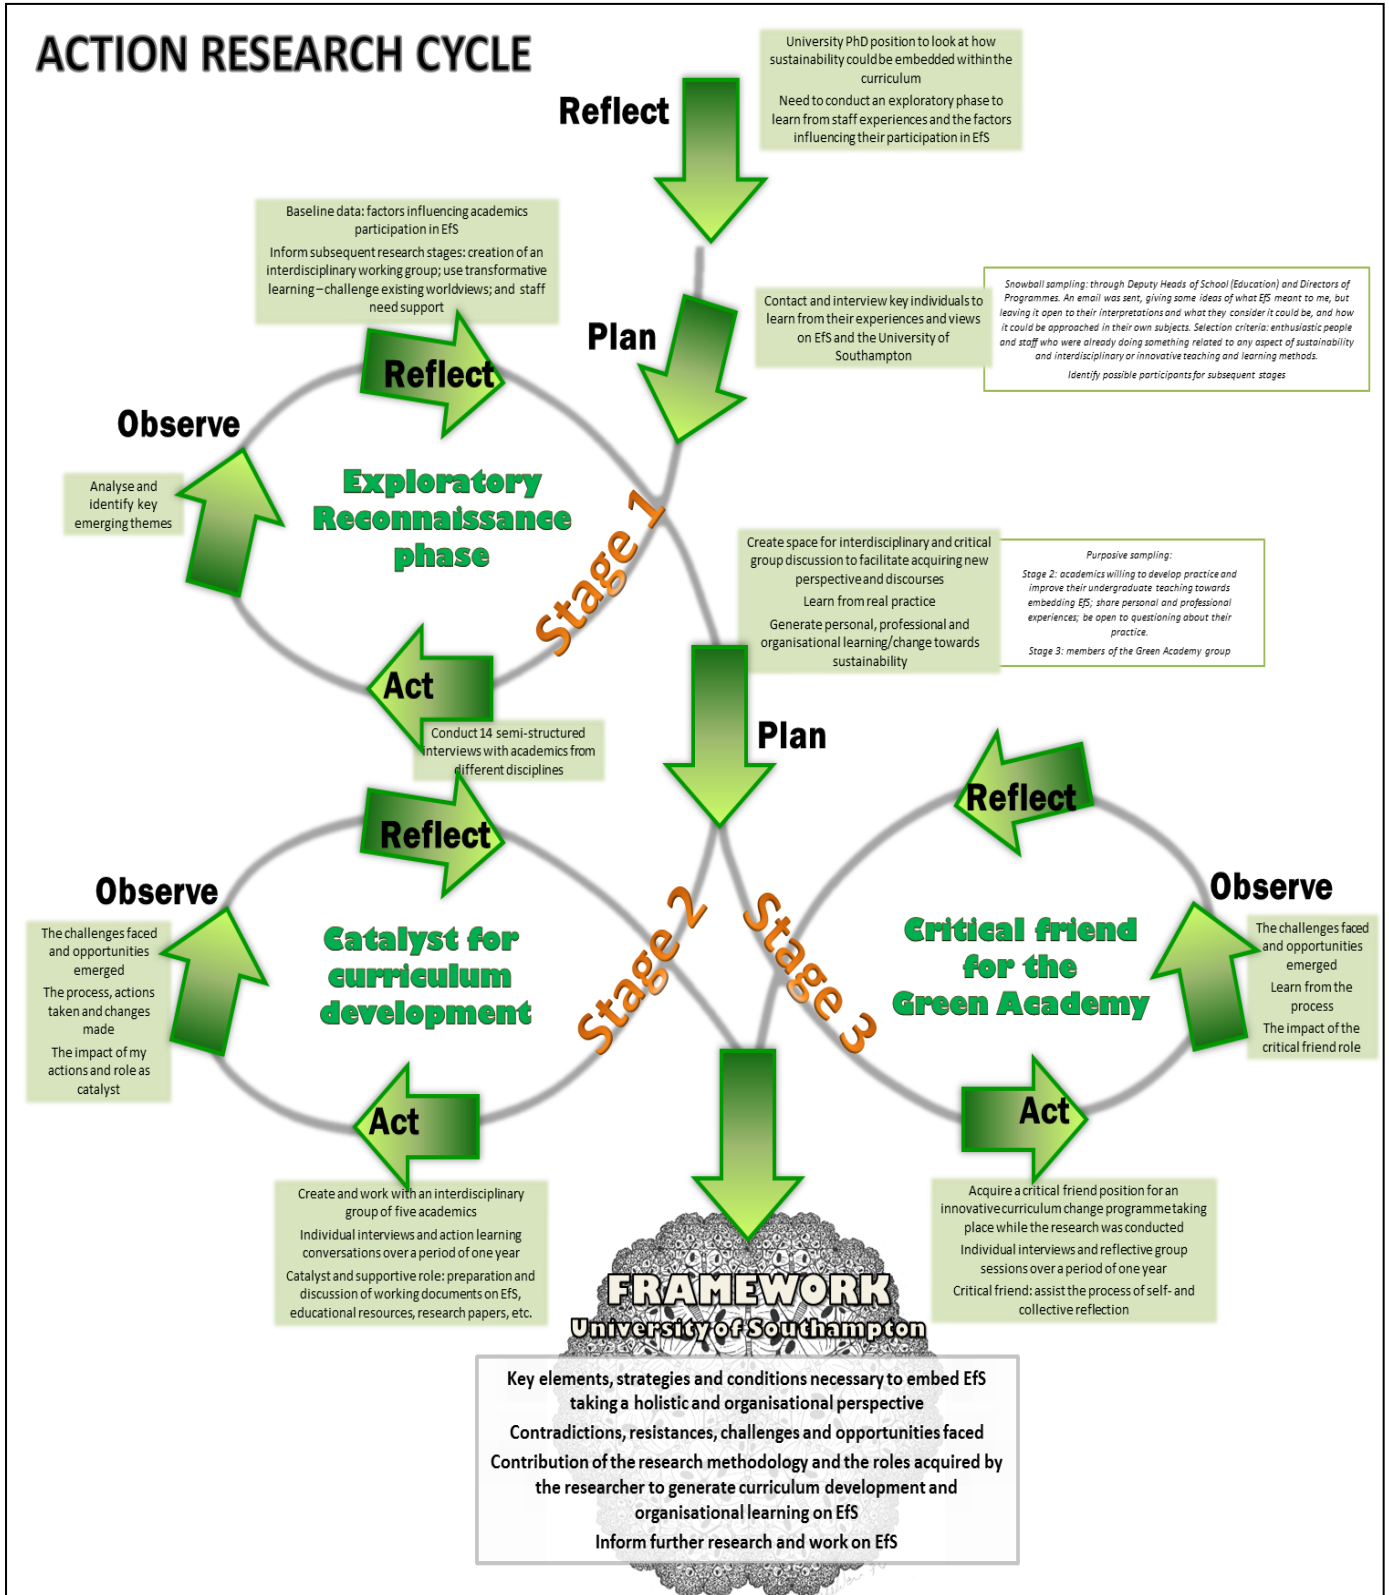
ACTION RESEARCH CYCLE

Reflect

University PhD position to look at how sustainability could be embedded within the curriculum

Need to conduct an exploratory phase to learn from staff experiences and the factors influencing their participation in EfS

Baseline data: factors influencing academics participation in EfS

Inform subsequent research stages: creation of an interdisciplinary working group; use transformative learning – challenge existing worldviews; and staff need support

Plan

Contact and interview key individuals to learn from their experiences and views on EfS and the University of Southampton

Snowball sampling: through Deputy Heads of School (Education) and Directors of Programmes. An email was sent, giving some ideas of what EfS meant to me, but leaving it open to their interpretations and what they consider it could be, and how it could be approached in their own subjects. Selection criteria: enthusiastic people and staff who were already doing something related to any aspect of sustainability and interdisciplinary or innovative teaching and learning methods.

Identify possible participants for subsequent stages

Reflect

Observe

Analyse and identify key emerging themes

Exploratory Reconnaissance phase

Stage 1

Create space for interdisciplinary and critical group discussion to facilitate acquiring new perspective and discourses

Learn from real practice

Generate personal, professional and organisational learning/change towards sustainability

Purposive sampling:

Stage 2: academics willing to develop practice and improve their undergraduate teaching towards embedding EfS; share personal and professional experiences; be open to questioning about their practice.

Stage 3: members of the Green Academy group

Act

Conduct 14 semi-structured interviews with academics from different disciplines

Plan

Reflect

Reflect

Observe

The challenges faced and opportunities emerged

The process, actions taken and changes made

The impact of my actions and role as catalyst

Catalyst for curriculum development

Stage 2

Stage 3

Critical friend for the Green Academy

Observe

The challenges faced and opportunities emerged

Learn from the process

The impact of the critical friend role

Act

Act

Create and work with an interdisciplinary group of five academics

Individual interviews and action learning conversations over a period of one year

Catalyst and supportive role: preparation and discussion of working documents on EfS, educational resources, research papers, etc.

Acquire a critical friend position for an innovative curriculum change programme taking place while the research was conducted

Individual interviews and reflective group sessions over a period of one year

Critical friend: assist the process of self- and collective reflection

FRAMEWORK
University of Southampton

Key elements, strategies and conditions necessary to embed EfS taking a holistic and organisational perspective

Contradictions, resistances, challenges and opportunities faced

Contribution of the research methodology and the roles acquired by the researcher to generate curriculum development and organisational learning on EfS

Inform further research and work on EfS